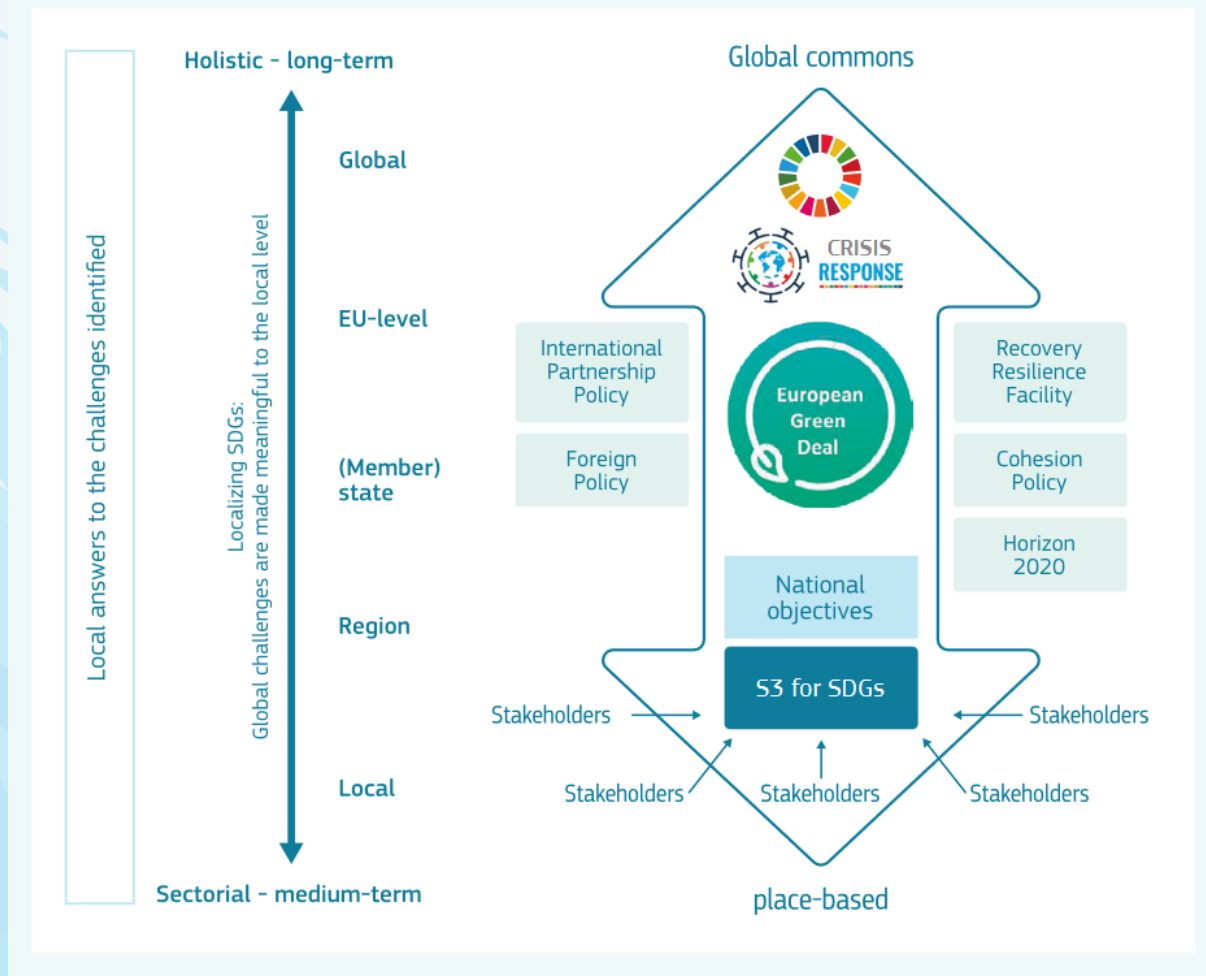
Local answers to the challenges identified

Holistic - long-term

Localizing SDGs:
Global challenges are made meaningful to the local level

Global

EU-level

(Member) state

Region

Local

Sectorial - medium-term

Global commons

CRISIS RESPONSE

International Partnership Policy

Foreign Policy

European Green Deal

Recovery Resilience Facility

Cohesion Policy

Horizon 2020

National objectives

S3 for SDGs

Stakeholders

Stakeholders

Stakeholders

Stakeholders

Stakeholders

Stakeholders

place-based